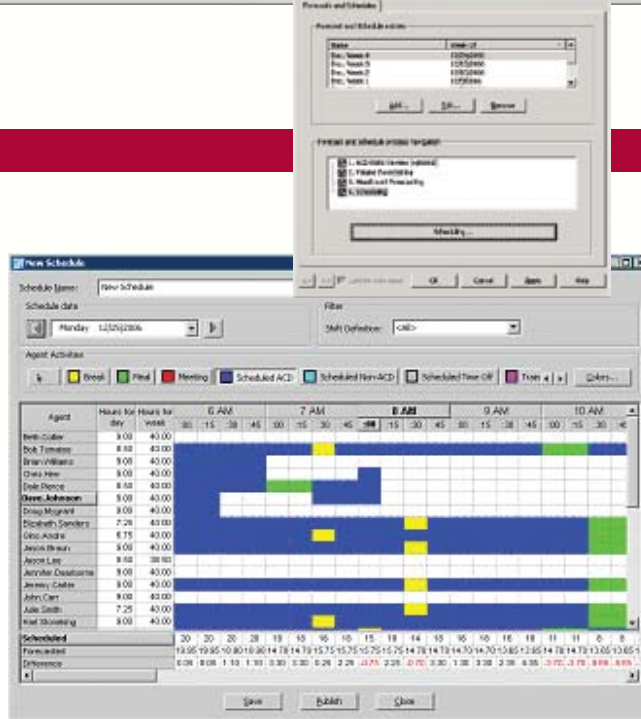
Forecasts and Schedules

Forecast and Schedule entries

| Name | Week Of |
|---|---|
| Dec, Week 4 | 12/25/2006 |
| Dec, Week 3 | 12/18/2006 |
| Dec, Week 2 | 12/11/2006 |
| Dec, Week 1 | 12/04/2006 |

Add... Edit... Remove

Forecast and schedule process navigation

1. ACD Data Review (optional)
2. Intake Forecasting
3. Headcount Forecasting
4. Scheduling

Scheduling...

OK Cancel Apply Help

New Schedule

Schedule Name: New Schedule

Schedule data

Monday 12/25/2006

Filter

Shift Definition: <All>

Agent Activities

Break Meal Meeting Scheduled ACD Scheduled Non-ACD Scheduled Time Off Train Colors...

| Agent | Hours for day | Hours for Week | 6 AM :00 | :15 | :30 | :45 | 7 AM :00 | :15 | :30 | :45 | 8 AM :00 | :15 | :30 | :45 | 9 AM :00 | :15 | :30 | :45 | 10 AM :00 | :15 | :30 | :45 |
|---|---|---|---|---|---|---|---|---|---|---|---|---|---|---|---|---|---|---|---|---|---|---|
| Beth Cutler | 9.00 | 40.00 | | | | | | | | | | | | | | | | | | | | |
| Bob Tomatoe | 8.50 | 40.00 | | | | | | | | | | | | | | | | | | | | |
| Brian Williams | 9.00 | 40.00 | | | | | | | | | | | | | | | | | | | | |
| Chris Hew | 9.00 | 40.00 | | | | | | | | | | | | | | | | | | | | |
| Dale Pierce | 8.50 | 40.00 | | | | | | | | | | | | | | | | | | | | |
| Dave Johnson | 9.00 | 40.00 | | | | | | | | | | | | | | | | | | | | |
| Doug Mcgrant | 9.00 | 40.00 | | | | | | | | | | | | | | | | | | | | |
| Elizabeth Sanders | 7.25 | 40.00 | | | | | | | | | | | | | | | | | | | | |
| Gino Andre | 6.75 | 40.00 | | | | | | | | | | | | | | | | | | | | |
| Jason Braun | 9.00 | 40.00 | | | | | | | | | | | | | | | | | | | | |
| Jason Lee | 8.50 | 38.50 | | | | | | | | | | | | | | | | | | | | |
| Jennifer Dewitorne | 9.00 | 40.00 | | | | | | | | | | | | | | | | | | | | |
| Jeremy Carter | 9.00 | 40.00 | | | | | | | | | | | | | | | | | | | | |
| John Carr | 9.00 | 40.00 | | | | | | | | | | | | | | | | | | | | |
| Julie Smith | 7.25 | 40.00 | | | | | | | | | | | | | | | | | | | | |
| Karl Stoneking | 9.00 | 40.00 | | | | | | | | | | | | | | | | | | | | |
| Scheduled | | | 20 | 20 | 20 | 20 | 18 | 16 | 16 | 15 | 18 | 14 | 16 | 16 | 16 | 16 | 16 | 11 | 11 | 8 | 8 | |
| Forecasted | | | 19.95 | 19.95 | 18.90 | 18.90 | 14.78 | 14.78 | 15.75 | 15.75 | 15.75 | 14.70 | 14.70 | 14.70 | 13.65 | 13.65 | 14.70 | 14.70 | 14.70 | 13.65 | 13.65 | |
| Difference | | | 0.05 | 0.05 | 1.10 | 1.10 | 3.30 | 0.00 | 0.25 | 2.25 | -0.75 | 2.25 | -0.70 | 0.30 | 1.30 | 3.35 | 2.35 | -3.70 | -3.70 | -5.65 | -5.65 | |

Save Publish Close